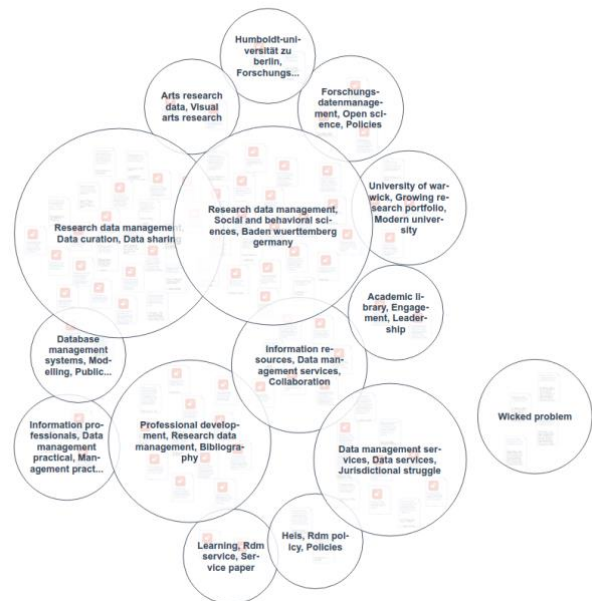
Humboldt-universität zu berlin, Forschungs...

Arts research data, Visual arts research

Forschungsdatenmanagement, Open science, Policies

Research data management, Data curation, Data sharing

Research data management, Social and behavioral sciences, Baden wuerttemberg germany

University of warwick, Growing research portfolio, Modern university

Academic library, Engagement, Leadership

Database management systems, Modelling, Public...

Information resources, Data management services, Collaboration

Wicked problem

Information professionals, Data management practical, Management pract...

Professional development, Research data management, Bibliography

Data management services, Data services, Jurisdictional struggle

Learning, Rdm service, Service paper

Heis, Rdm policy, Policies